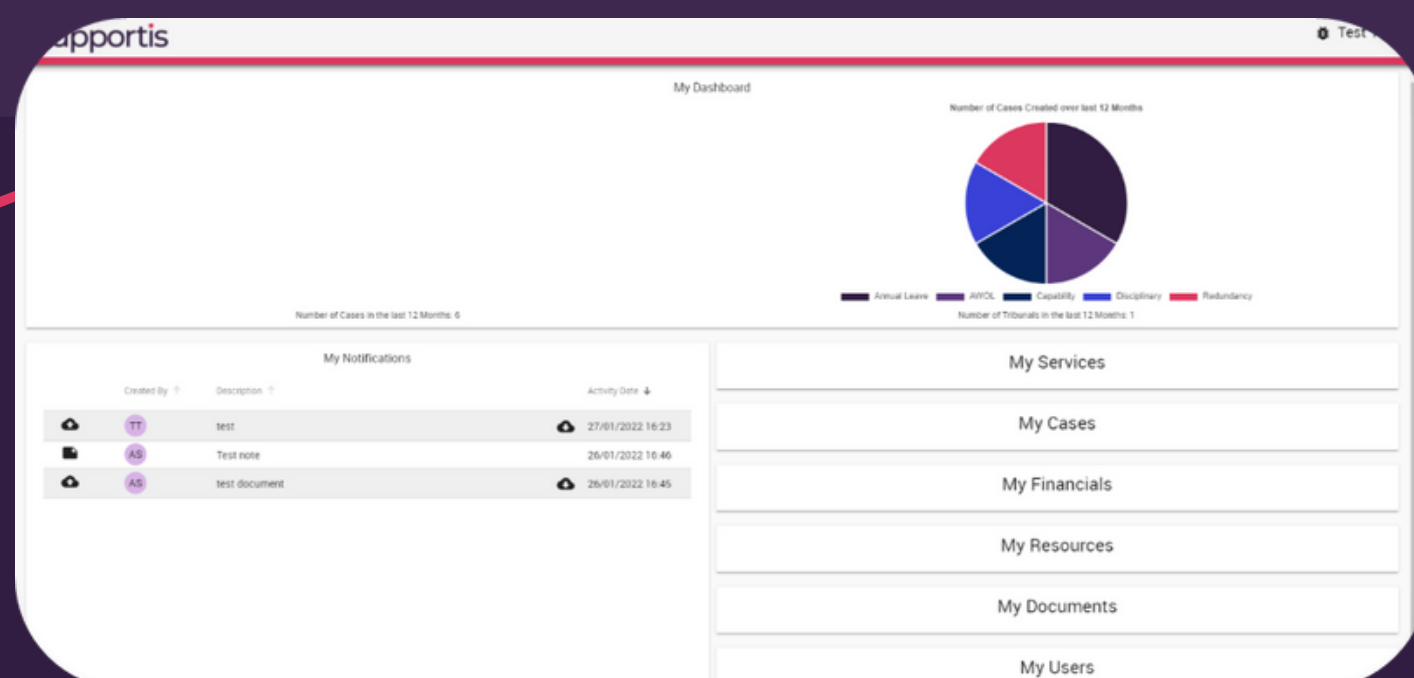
apportis

Test

My Dashboard

Number of Cases Created over last 12 Months

Annual Leave AWOL Capability Disciplinary Redundancy

Number of Cases in the last 12 Months: 6

Number of Tribunals in the last 12 Months: 1

My Notifications

| | Created By | Description | | Activity Date |
|---|---|---|---|---|
| | TT | test | | 27/01/2022 16:23 |
| | AS | Test note | | 26/01/2022 16:46 |
| | AS | test document | | 26/01/2022 16:45 |

My Services

My Cases

My Financials

My Resources

My Documents

My Users